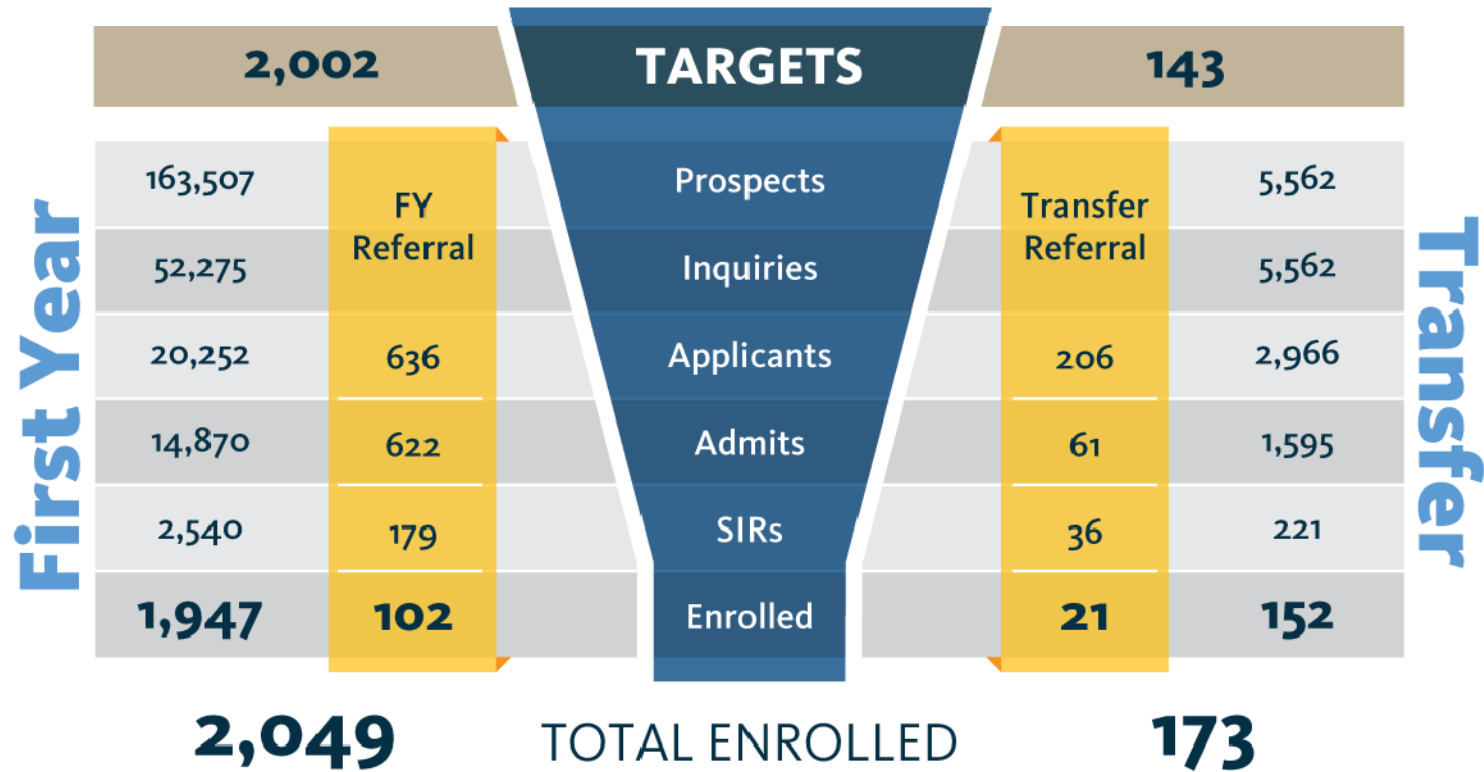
First Year

| 2,002 | | TARGETS | | 143 |
|---|---|---|---|---|
| 163,507 | FY Referral | Prospects | Transfer Referral | 5,562 |
| 52,275 | | Inquiries | | 5,562 |
| 20,252 | 636 | Applicants | 206 | 2,966 |
| 14,870 | 622 | Admits | 61 | 1,595 |
| 2,540 | 179 | SIRs | 36 | 221 |
| 1,947 | 102 | Enrolled | 21 | 152 |

Transfer

2,049 TOTAL ENROLLED 173